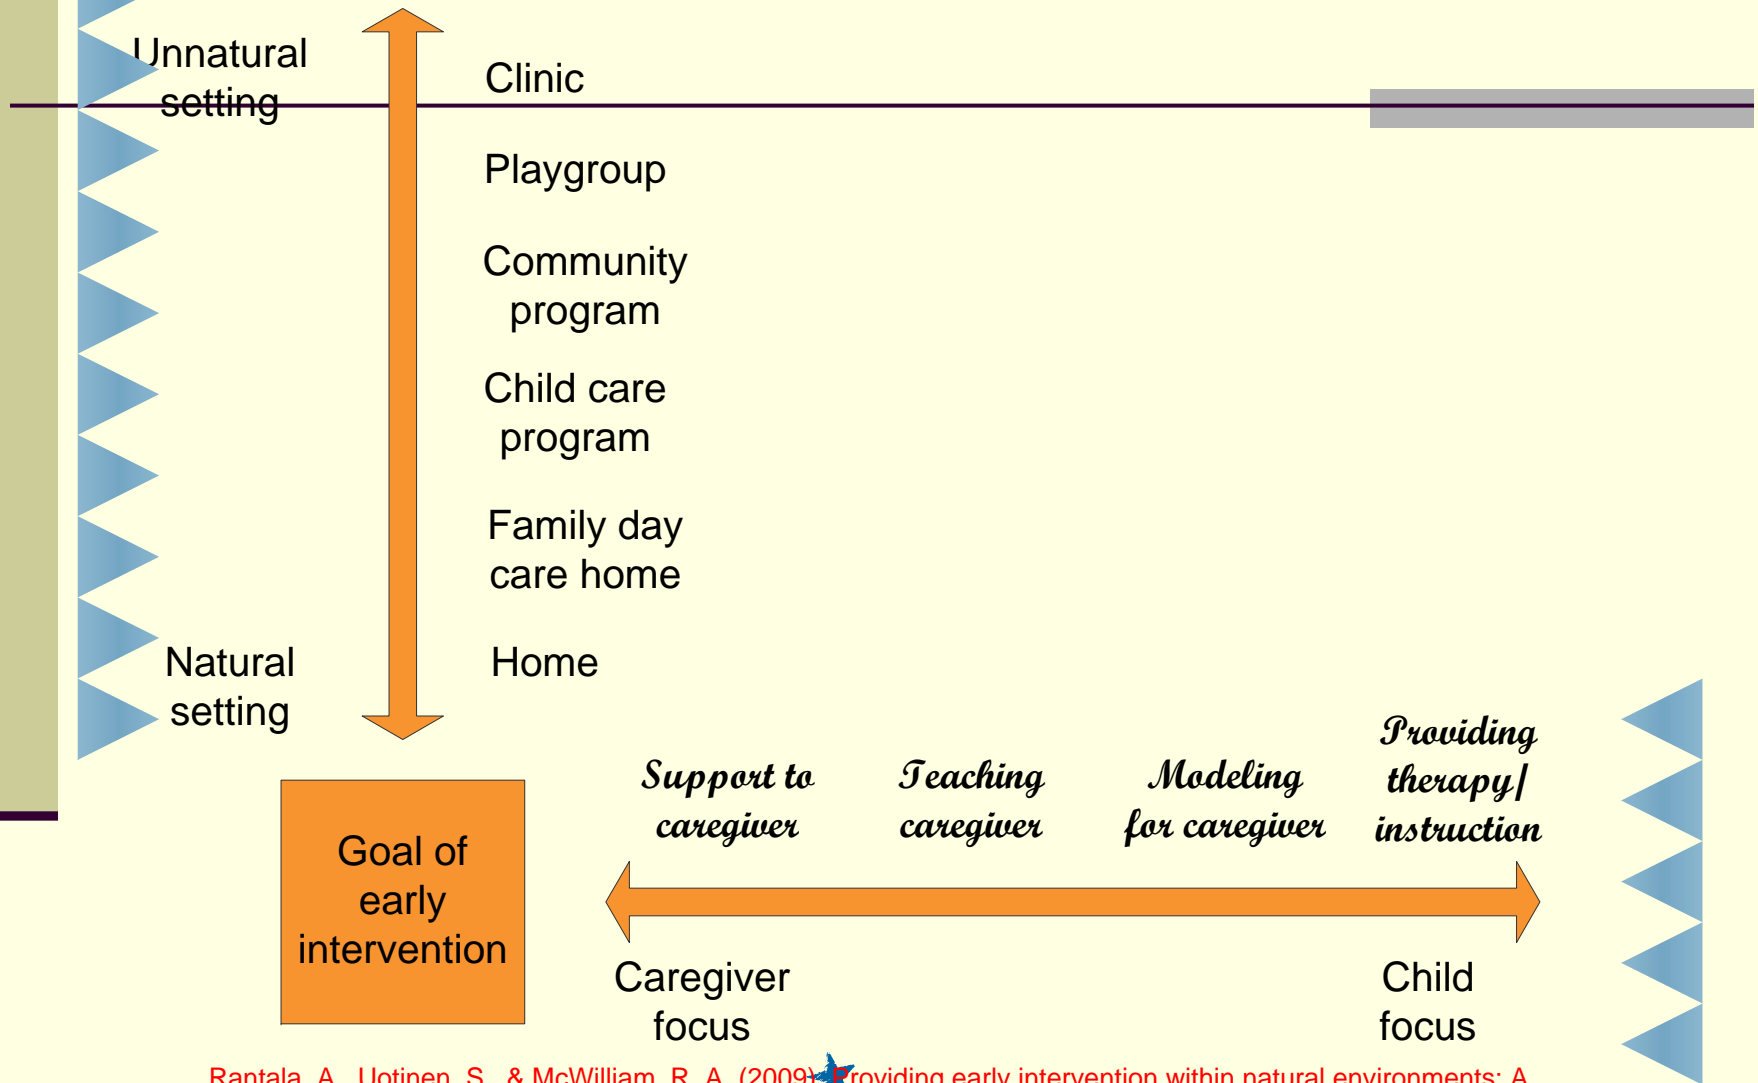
Unnatural setting

Natural setting

Clinic

Playgroup

Community program

Child care program

Family day care home

Home

Goal of early intervention

Support to caregiver

Teaching caregiver

Modeling for caregiver

Providing therapy/ instruction

Caregiver focus

Child focus

Rantala, A., Uotinen, S., & McWilliam, R. A. (2009). Providing early intervention within natural environments: A